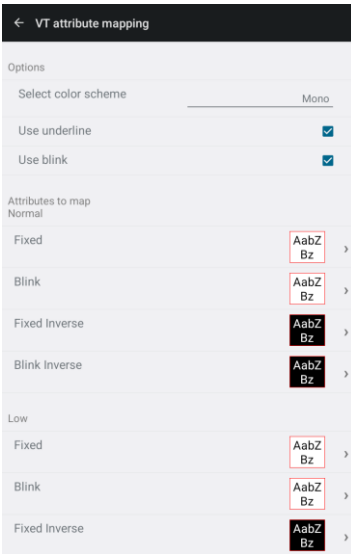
← VT attribute mapping

Options

Select color scheme

Mono

Use underline

Use blink

Attributes to map
Normal

Fixed

AabZ
Bz

Blink

AabZ
Bz

Fixed Inverse

AabZ
Bz

Blink Inverse

AabZ
Bz

Low

Fixed

AabZ
Bz

Blink

AabZ
Bz

Fixed Inverse

AabZ
Bz